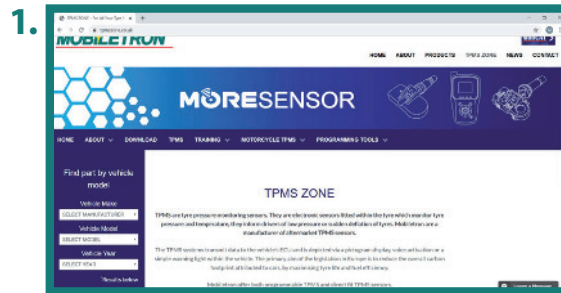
1.

MOBILETRON

HOME ABOUT PRODUCTS TPMS ZONE NEWS CONTACT

MORESENSOR

HOME ABOUT DOWNLOAD TPMS TRAINING MOTORCYCLE TPMS PROGRAMMING TOOLS

Find part by vehicle model

Vehicle Make
SELECT MANUFACTURER

Vehicle Model
SELECT MODEL

Vehicle Year
SELECT YEAR

Results below

TPMS ZONE

TPMS are tyre pressure monitoring sensors. They are electronic sensors fitted within the tyre which monitor tyre pressure and temperature, they inform drivers of low pressure or sudden deflation of tyres. Mobiletron are a manufacturer of aftermarket TPMS sensors.

The TPMS system transmit data to the vehicle's ECU and is depicted via a pictogram display or an illuminated warning light within the vehicle. The primary aim of the legislation in Europe is to reduce the overall carbon footprint attributed to cars, by maximising tyre life and fuel efficiency.

Mobiletron offer both programmable TPMS and direct fit TPMS sensors.